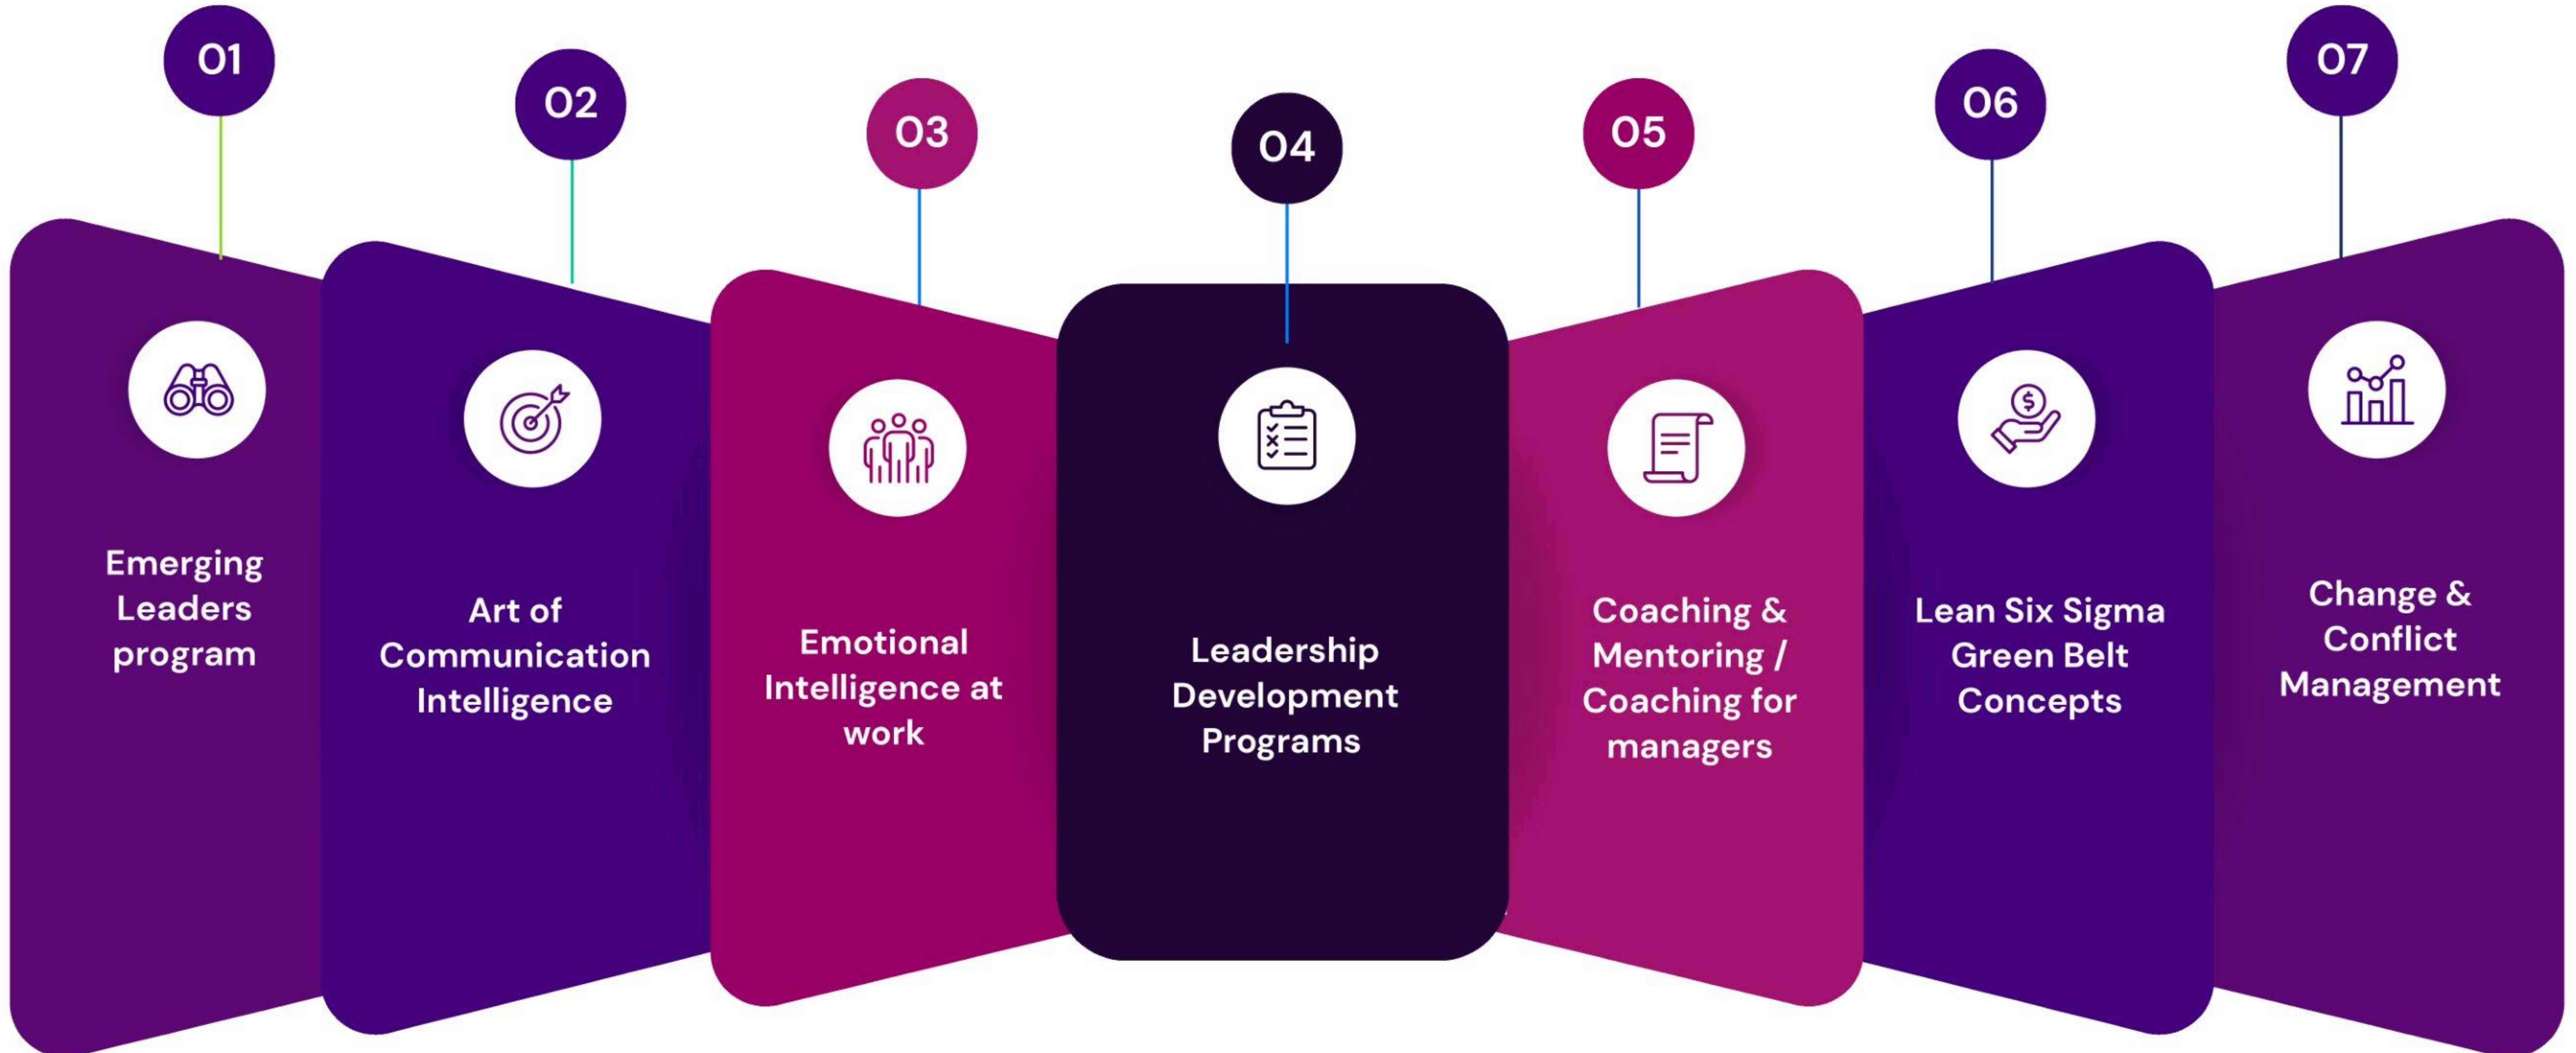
01

Emerging Leaders program

02

Art of Communication Intelligence

03

Emotional Intelligence at work

04

Leadership Development Programs

05

Coaching & Mentoring / Coaching for managers

06

Lean Six Sigma Green Belt Concepts

07

Change & Conflict Management